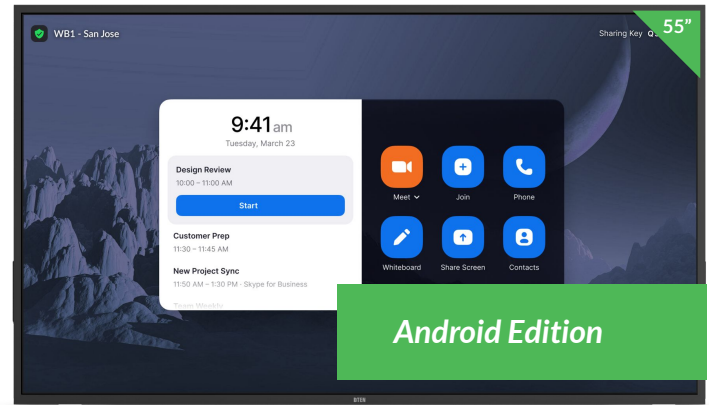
WB1 - San Jose

Sharing Key Q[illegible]

55"

9:41am
Tuesday, March 23

Design Review
10:00 – 11:00 AM
Start

Customer Prep
11:30 – 11:45 AM

New Project Sync
11:50 AM – 1:30 PM · Skype for Business

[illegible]

Meet
Join
Phone
Whiteboard
Share Screen
Contacts

Android Edition

DTEN